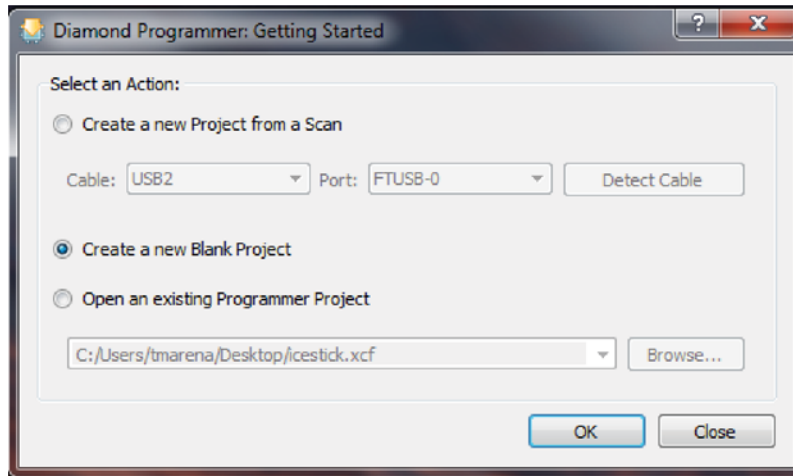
Diamond Programmer: Getting Started

?

X

Select an Action:

Create a new Project from a Scan

Cable: USB2

Port: FTUSB-0

Detect Cable

Create a new Blank Project

Open an existing Programmer Project

C:/Users/tmarena/Desktop/icestick.xcf

Browse...

OK

Close